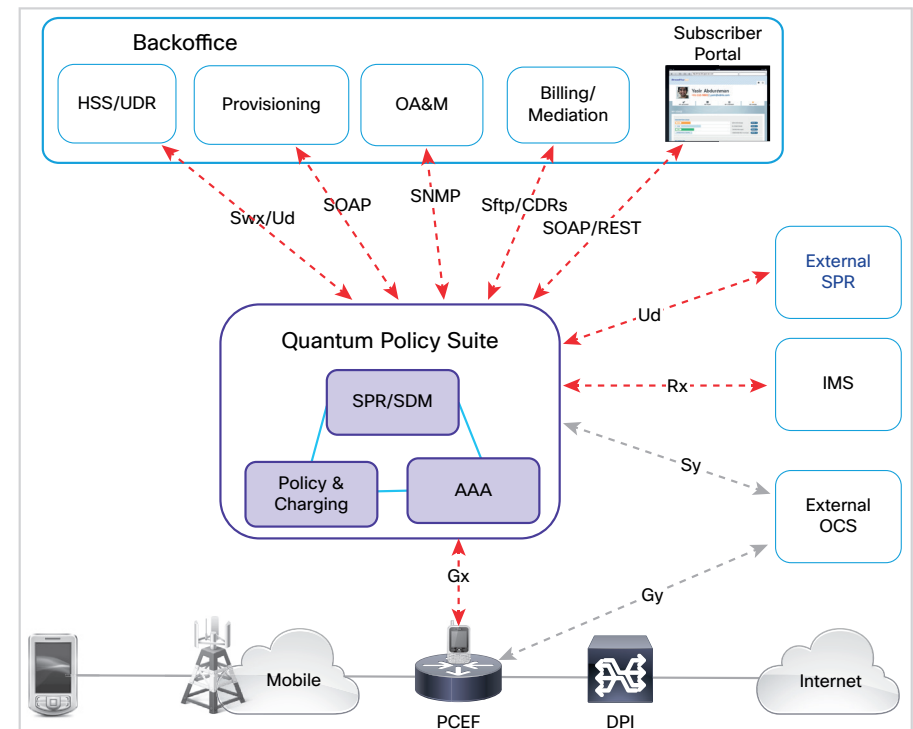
Backoffice

HSS/UDR

Provisioning

OA&M

Billing/ Mediation

Subscriber Portal

Swx/Ud

SOAP

SNMP

Sftp/CDRs

SOAP/REST

External SPR

Ud

Quantum Policy Suite

SPR/SDM

Rx

IMS

Sy

Policy & Charging

AAA

External OCS

Gx

Gy

Mobile

Internet

PCEF

DPI